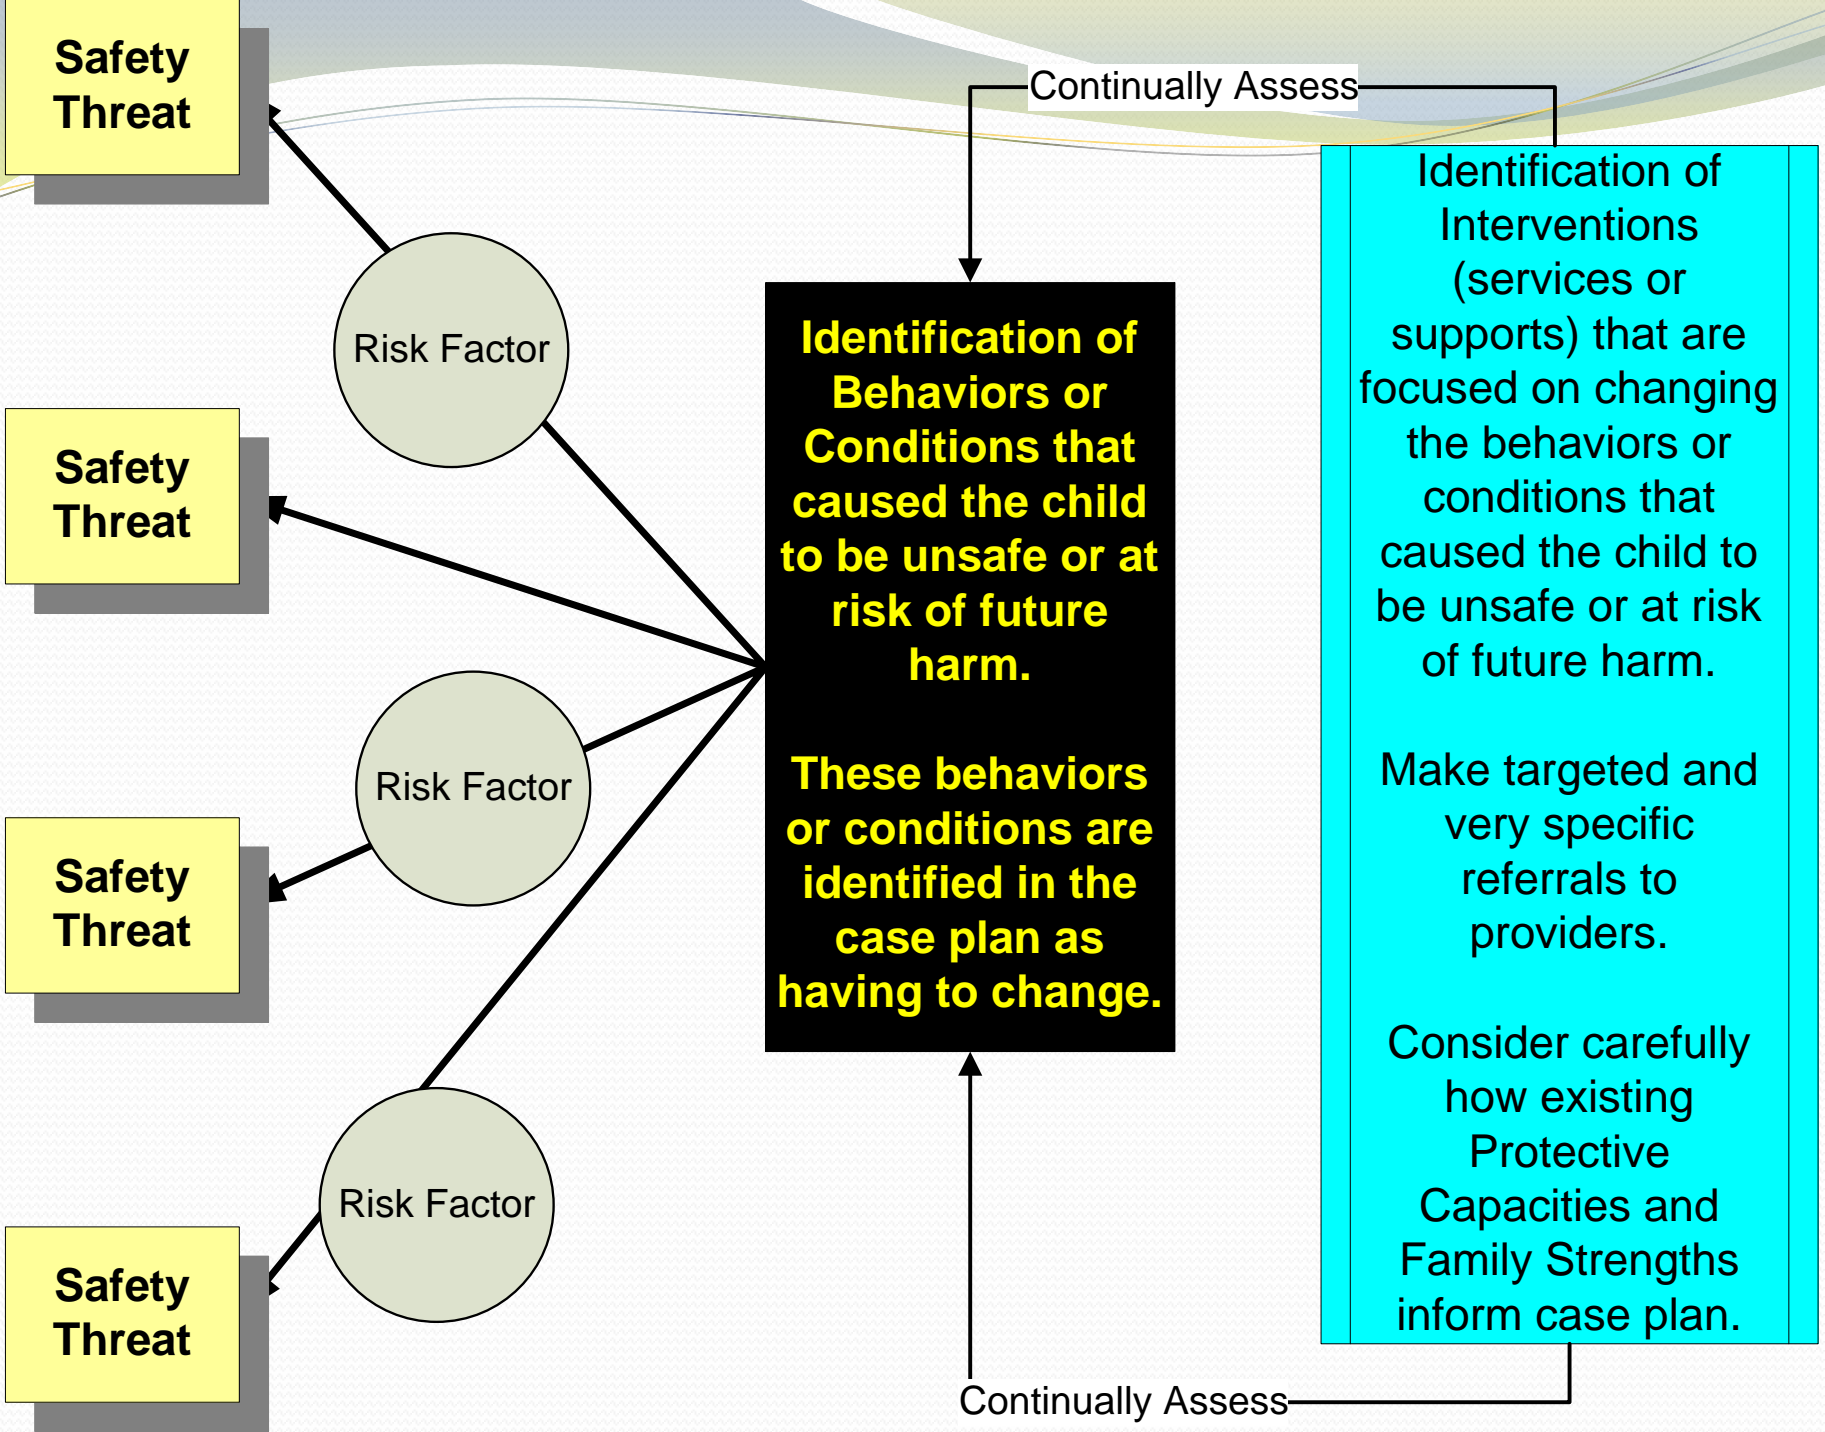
Safety Threat

Risk Factor

Safety Threat

Risk Factor

Safety Threat

Risk Factor

Safety Threat

Continually Assess

Identification of Behaviors or Conditions that caused the child to be unsafe or at risk of future harm.

These behaviors or conditions are identified in the case plan as having to change.

Identification of Interventions (services or supports) that are focused on changing the behaviors or conditions that caused the child to be unsafe or at risk of future harm.

Make targeted and very specific referrals to providers.

Consider carefully how existing Protective Capacities and Family Strengths inform case plan.

Continually Assess